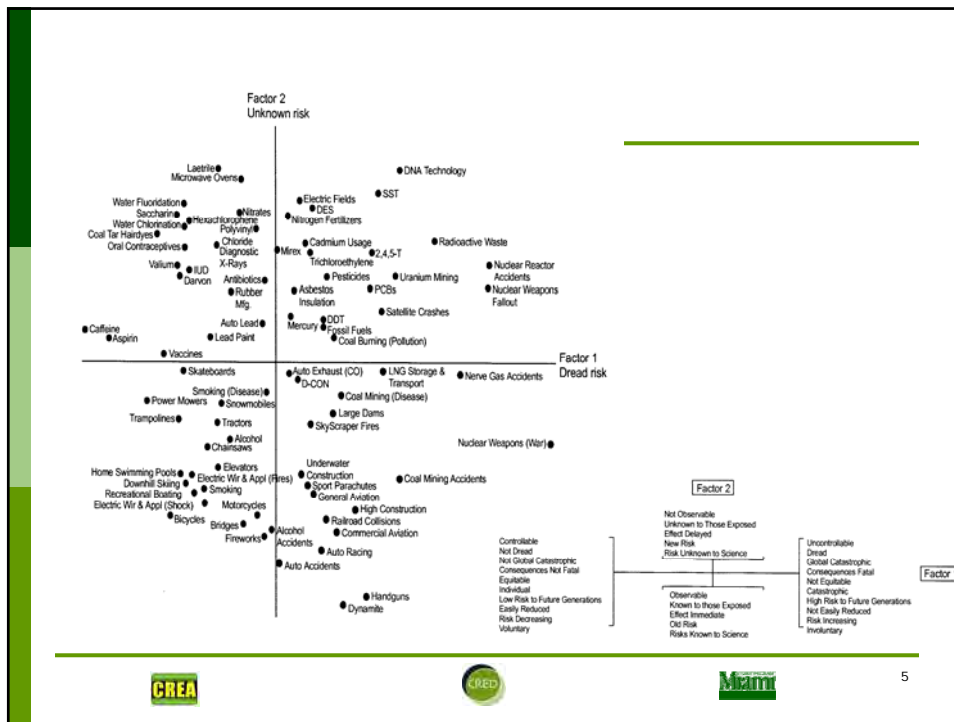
Factor 2
Unknown risk

Laetrile
Microwave Ovens
Water Fluoridation
Saccharin
Water Chlorination
Coal Tar Hairdyes
Oral Contraceptives
Valium
IUD
Darvon
Hexachlorophene
Nitrates
Polyvinyl Chloride
Diagnostic X-Rays
Antibiotics
Rubber Mfg
Auto Lead
Lead Paint
Caffeine
Aspirin
Vaccines
DNA Technology
SST
Electric Fields
DES
Nitrogen Fertilizers
Cadmium Usage
Mirex
2,4,5-T
Trichloroethylene
Radioactive Waste
Pesticides
Uranium Mining
Nuclear Reactor Accidents
Asbestos Insulation
PCBs
Nuclear Weapons Fallout
Satellite Crashes
Mercury
DDT
Fossil Fuels
Coal Burning (Pollution)

Factor 1
Dread risk

Skateboards
Auto Exhaust (CO)
D-CON
LNG Storage & Transport
Nerve Gas Accidents
Smoking (Disease)
Power Mowers
Snowmobiles
Coal Mining (Disease)
Trampolines
Tractors
Large Dams
SkyScraper Fires
Alcohol
Chainsaws
Nuclear Weapons (War)
Elevators
Home Swimming Pools
Electric Wir & Appl (Fires)
Downhill Skiing
Smoking
Recreational Boating
Electric Wir & Appl (Shock)
Motorcycles
Bicycles
Bridges
Fireworks
Underwater Construction
Sport Parachutes
General Aviation
Coal Mining Accidents
High Construction
Railroad Collisions
Commercial Aviation
Alcohol Accidents
Auto Racing
Auto Accidents
Handguns
Dynamite

Factor 2
Not Observable
Unknown to Those Exposed
Effect Delayed
New Risk
Risk Unknown to Science

Controllable
Not Dread
Not Global Catastrophic
Consequences Not Fatal
Equitable
Individual
Low Risk to Future Generations
Easily Reduced
Risk Decreasing
Voluntary

Uncontrollable
Dread
Global Catastrophic
Consequences Fatal
Not Equitable
Catastrophic
High Risk to Future Generations
Not Easily Reduced
Risk Increasing
Involuntary

Factor

Observable
Known to those Exposed
Effect Immediate
Old Risk
Risks Known to Science

CREA
CRED
Miami
5